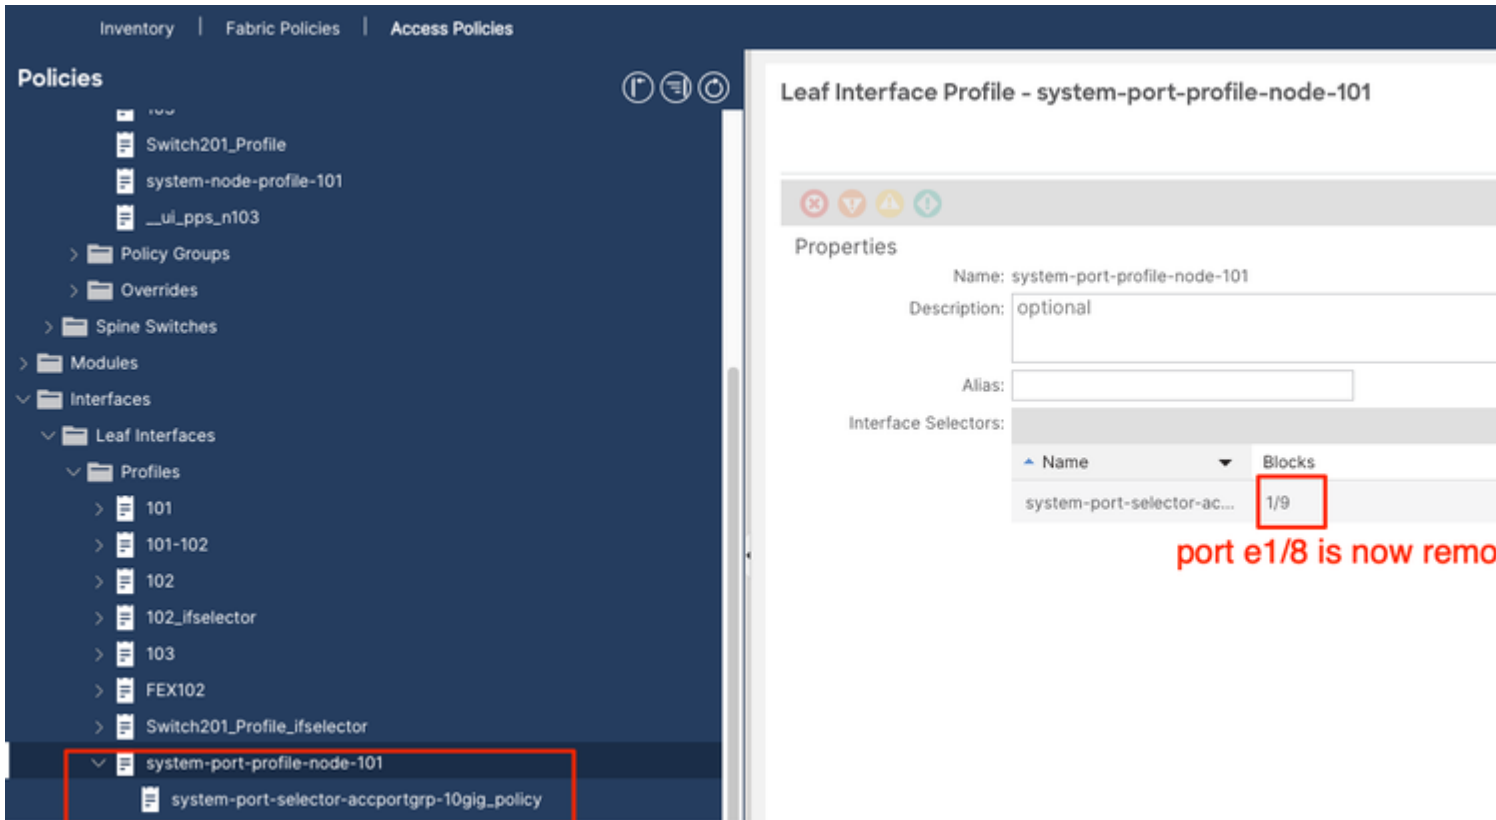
Inventory | Fabric Policies | Access Policies

Policies

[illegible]

Switch201_Profile

system-node-profile-101

__ui_pps_n103

Policy Groups

Overrides

Spine Switches

Modules

Interfaces

Leaf Interfaces

Profiles

101

101-102

102

102_ifselector

103

FEX102

Switch201_Profile_ifselector

system-port-profile-node-101

system-port-selector-accportgrp-10gig_policy

Leaf Interface Profile - system-port-profile-node-101

Properties

Name: system-port-profile-node-101

Description: optional

Alias:

Interface Selectors:

| Name | Blocks |
|---|---|
| system-port-selector-ac... | 1/9 |

port e1/8 is now remo